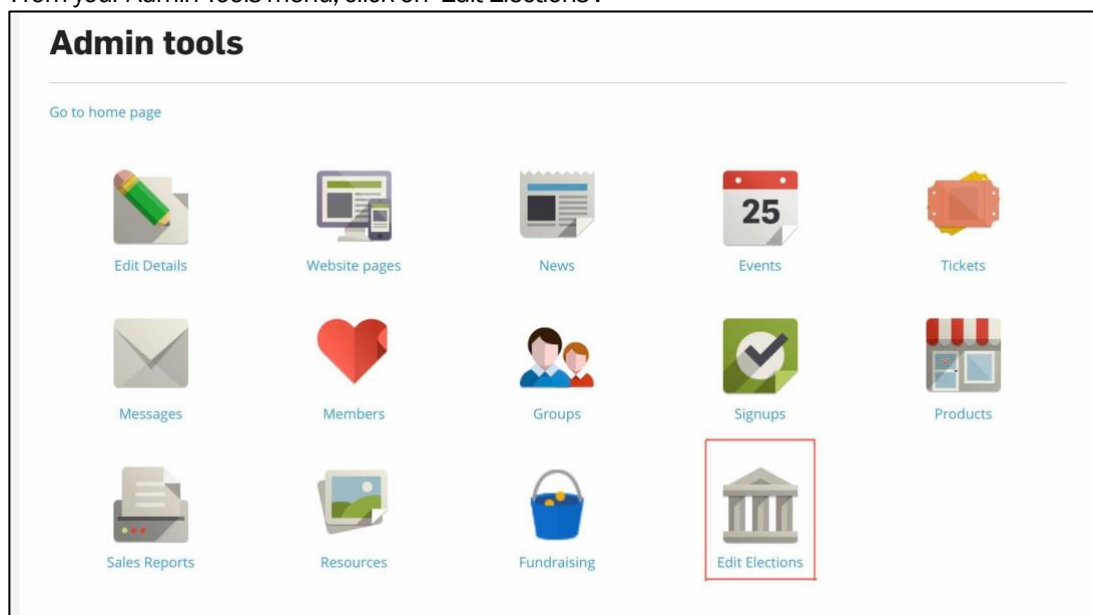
From your Admin Tools menu, click on "Edit Elections".

Admin tools

Go to home page

Edit Details

Website pages

News

25

Events

Tickets

Messages

Members

Groups

Signups

Products

Sales Reports

Resources

Fundraising

Edit Elections